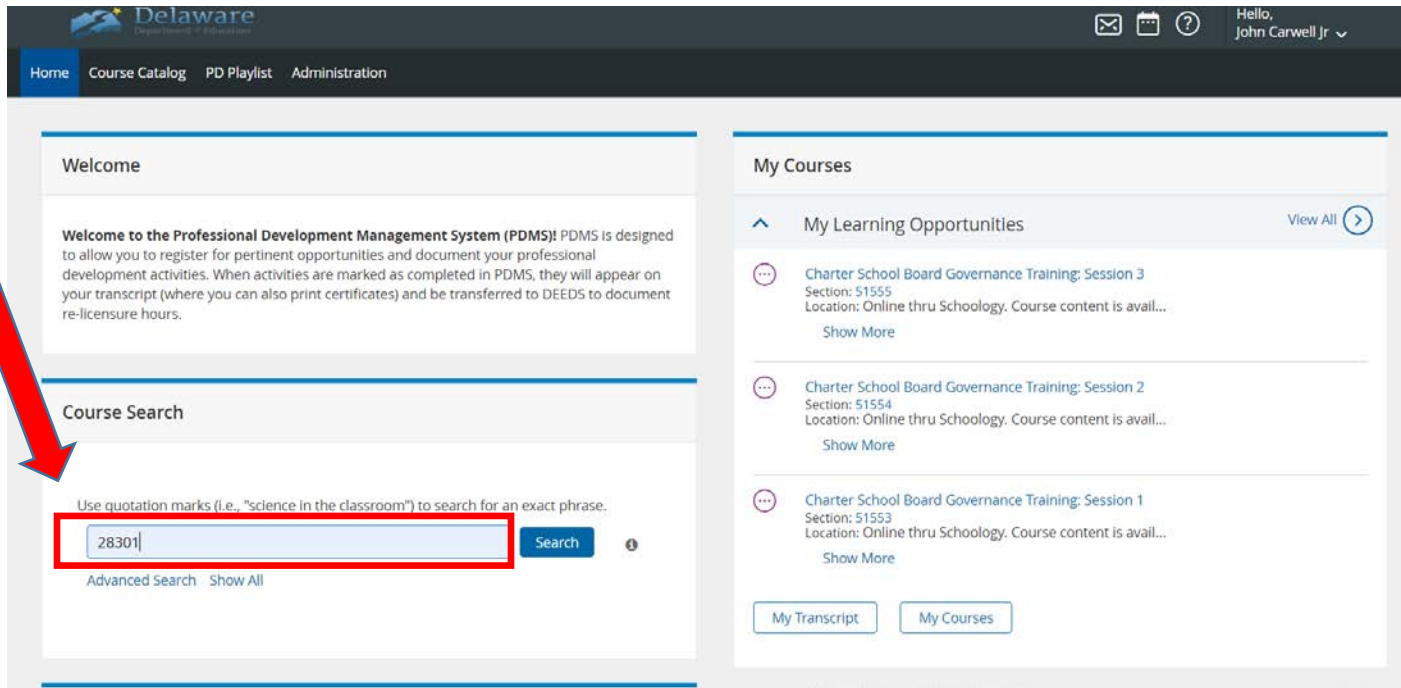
Delaware
Department of Education

Hello, John Carwell Jr

Home Course Catalog PD Playlist Administration

Welcome

**Welcome to the Professional Development Management System (PDMS)!** PDMS is designed to allow you to register for pertinent opportunities and document your professional development activities. When activities are marked as completed in PDMS, they will appear on your transcript (where you can also print certificates) and be transferred to DEEDS to document re-licensure hours.

Course Search

Use quotation marks (i.e., "science in the classroom") to search for an exact phrase.

28301

Search

Advanced Search Show All

My Courses

My Learning Opportunities

View All

Charter School Board Governance Training: Session 3
Section: 51555
Location: Online thru Schoology. Course content is avail...
Show More

Charter School Board Governance Training: Session 2
Section: 51554
Location: Online thru Schoology. Course content is avail...
Show More

Charter School Board Governance Training: Session 1
Section: 51553
Location: Online thru Schoology. Course content is avail...
Show More

My Transcript My Courses